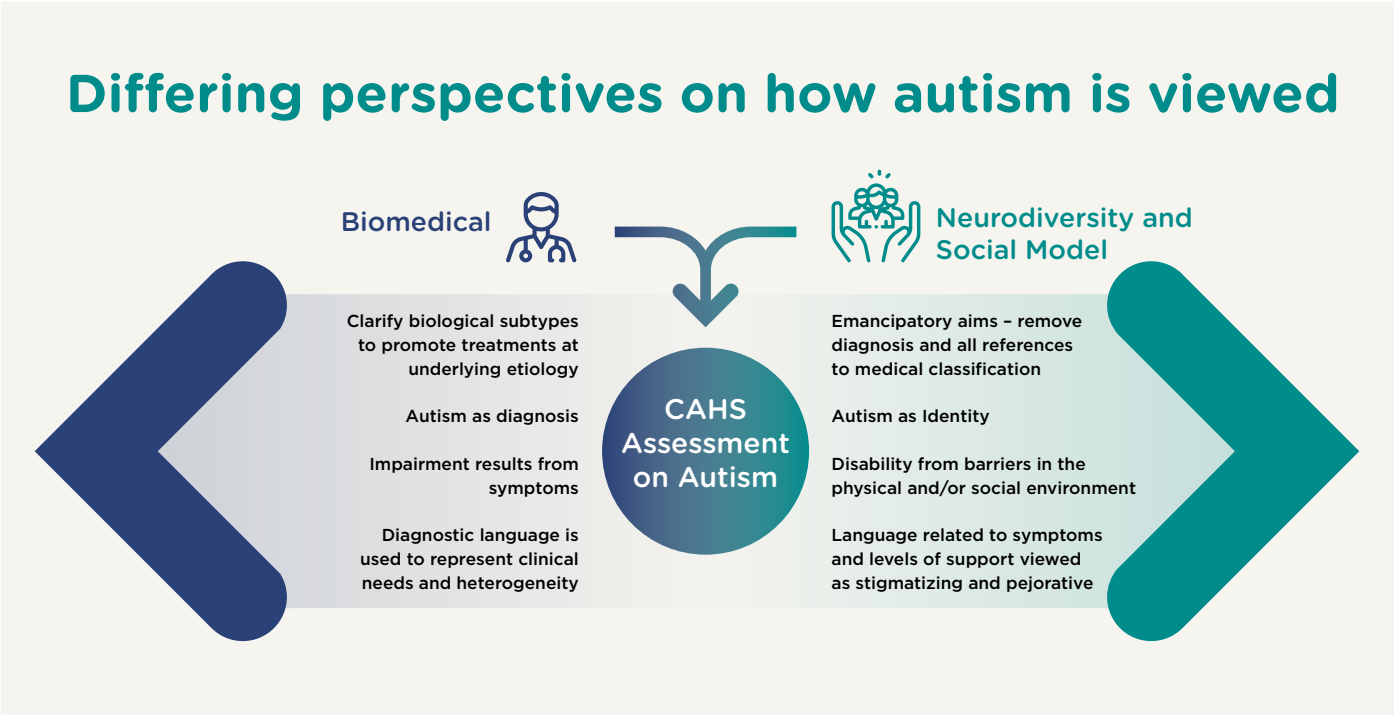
Differing perspectives on how autism is viewed

Biomedical

Clarify biological subtypes to promote treatments at underlying etiology

Autism as diagnosis

Impairment results from symptoms

Diagnostic language is used to represent clinical needs and heterogeneity

CAHS Assessment on Autism

Neurodiversity and Social Model

Emancipatory aims – remove diagnosis and all references to medical classification

Autism as Identity

Disability from barriers in the physical and/or social environment

Language related to symptoms and levels of support viewed as stigmatizing and pejorative